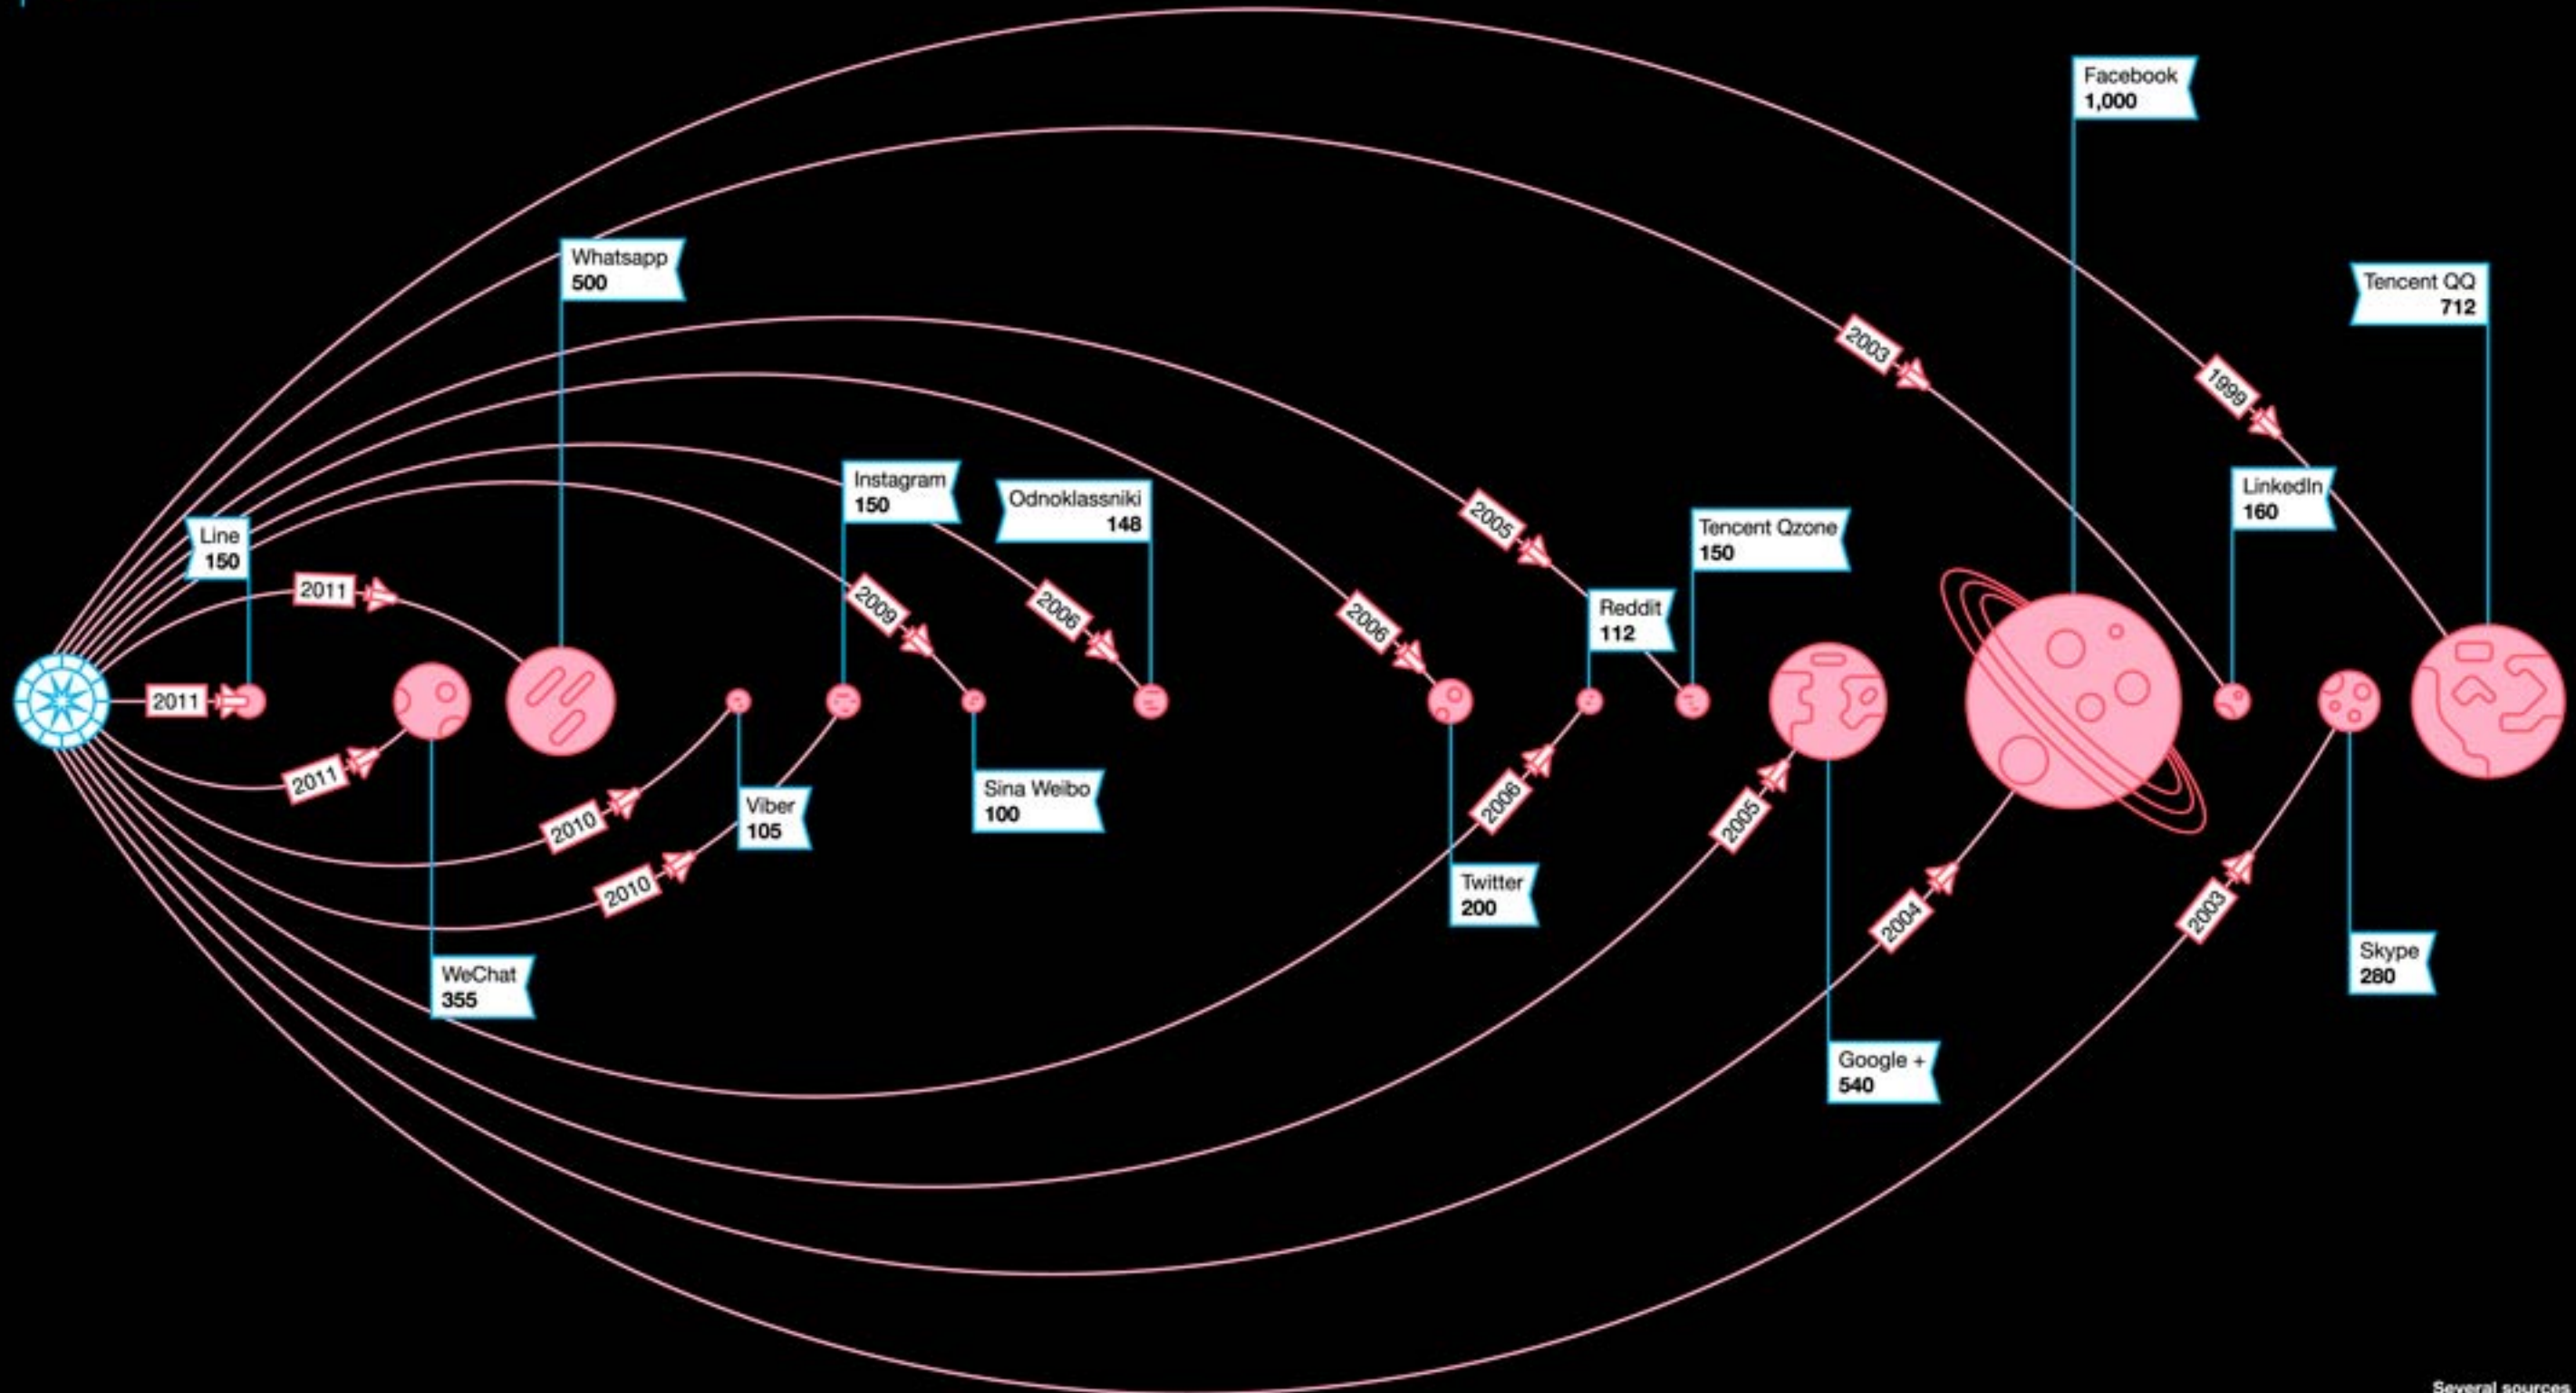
Facebook
1,000

Whatsapp
500

Tencent QQ
712

2003

1999

Instagram
150

Odnoklassniki
148

Line
150

2005

LinkedIn
160

Tencent Qzone
150

2011

2009

2006

2006

Reddit
112

2011

2011

Viber
105

2010

Sina Weibo
100

2010

2006

2005

Twitter
200

2004

2003

Skype
280

WeChat
355

Google +
540

Several sources